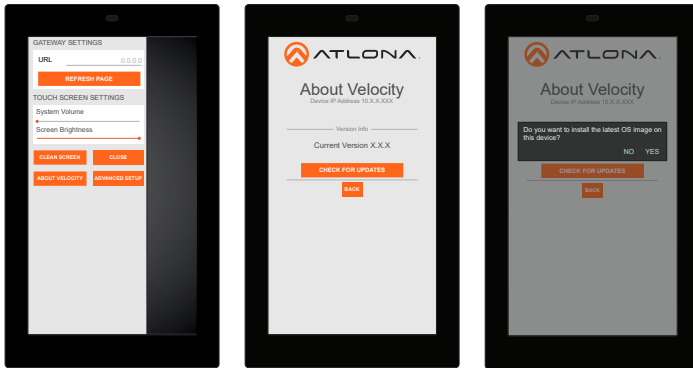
GATEWAY SETTINGS

URL 0.0.0.0

REFRESH PAGE

TOUCH SCREEN SETTINGS

System Volume

Screen Brightness

CLEAN SCREEN CLOSE

ABOUT VELOCITY ADVANCED SETUP

ATLONA

About Velocity

Device IP Address 10.X.X.XXX

Version Info

Current Version X.X.X

CHECK FOR UPDATES

BACK

ATLONA

About Velocity

Device IP Address 10.X.X.XXX

Do you want to install the latest OS image on this device?

NO YES

CHECK FOR UPDATES

BACK